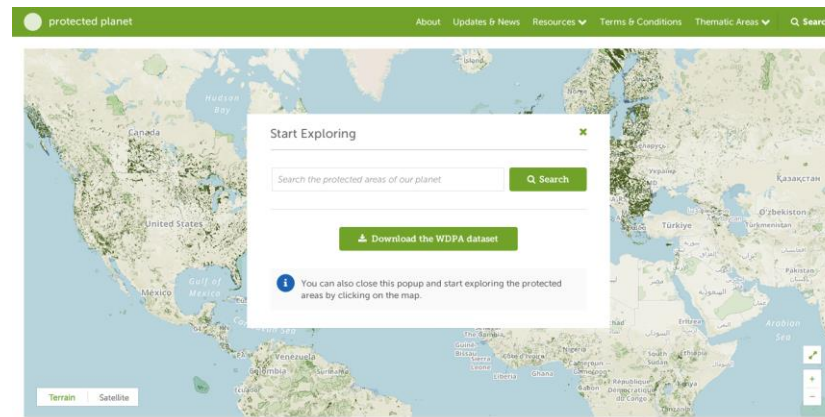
protected planet

About Updates & News Resources Terms & Conditions Thematic Areas Searc

Hudson Bay

Canada

United States

Gulf of Mexico

México

Venezuela

Colombia

Україна

Казахстан

O'zbekiston

Türkiye

Türkmenistan

Pakistan

Arabian Sea

Nad

Eritrea

South

Ethiopia

Nigeria

Ghana

République du Congo

Start Exploring

Search the protected areas of our planet

Search

Download the WDPA dataset

You can also close this popup and start exploring the protected areas by clicking on the map.

Terrain Satellite

+
−